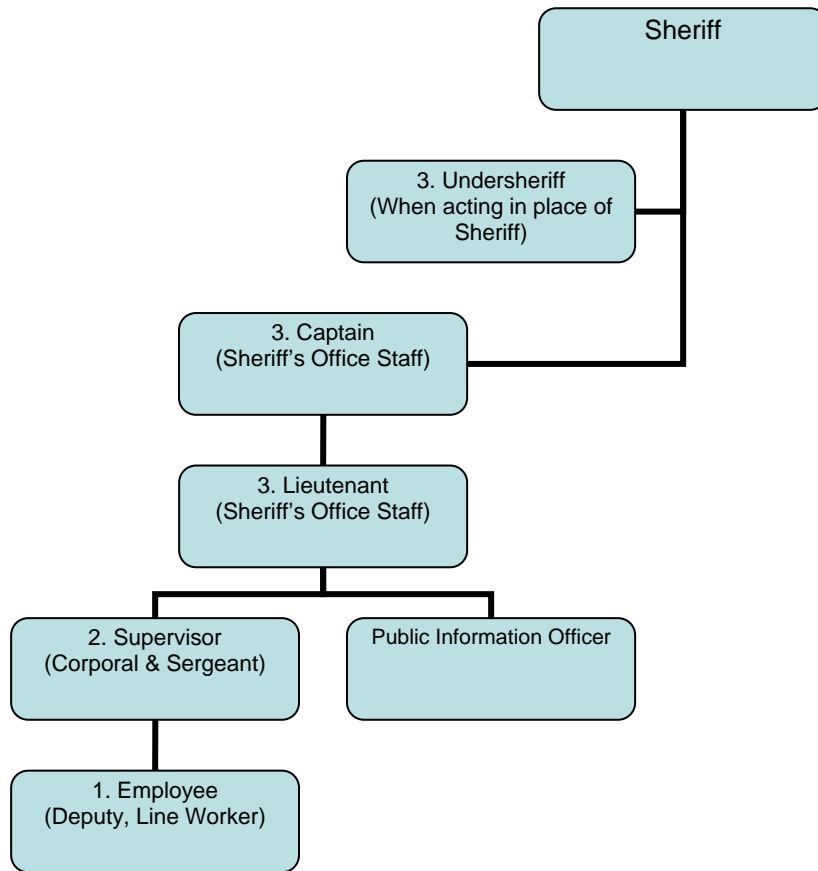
Sheriff

3. Undersheriff
(When acting in place of Sheriff)

3. Captain
(Sheriff's Office Staff)

3. Lieutenant
(Sheriff's Office Staff)

2. Supervisor
(Corporal & Sergeant)

Public Information Officer

1. Employee
(Deputy, Line Worker)